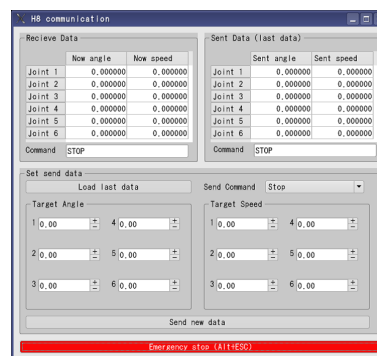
H8 communication

Recieve Data

| | Now angle | Now speed |
|---|---|---|
| Joint 1 | 0.000000 | 0.000000 |
| Joint 2 | 0.000000 | 0.000000 |
| Joint 3 | 0.000000 | 0.000000 |
| Joint 4 | 0.000000 | 0.000000 |
| Joint 5 | 0.000000 | 0.000000 |
| Joint 6 | 0.000000 | 0.000000 |

Command STOP

Sent Data (last data)

| | Sent angle | Sent speed |
|---|---|---|
| Joint 1 | 0.000000 | 0.000000 |
| Joint 2 | 0.000000 | 0.000000 |
| Joint 3 | 0.000000 | 0.000000 |
| Joint 4 | 0.000000 | 0.000000 |
| Joint 5 | 0.000000 | 0.000000 |
| Joint 6 | 0.000000 | 0.000000 |

Command STOP

Set send data

Load last data

Send Command Stop

Target Angle

1 0.00 4 0.00

2 0.00 5 0.00

3 0.00 6 0.00

Target Speed

1 0.00 4 0.00

2 0.00 5 0.00

3 0.00 6 0.00

Send new data

Emergency stop (Alt+ESC)